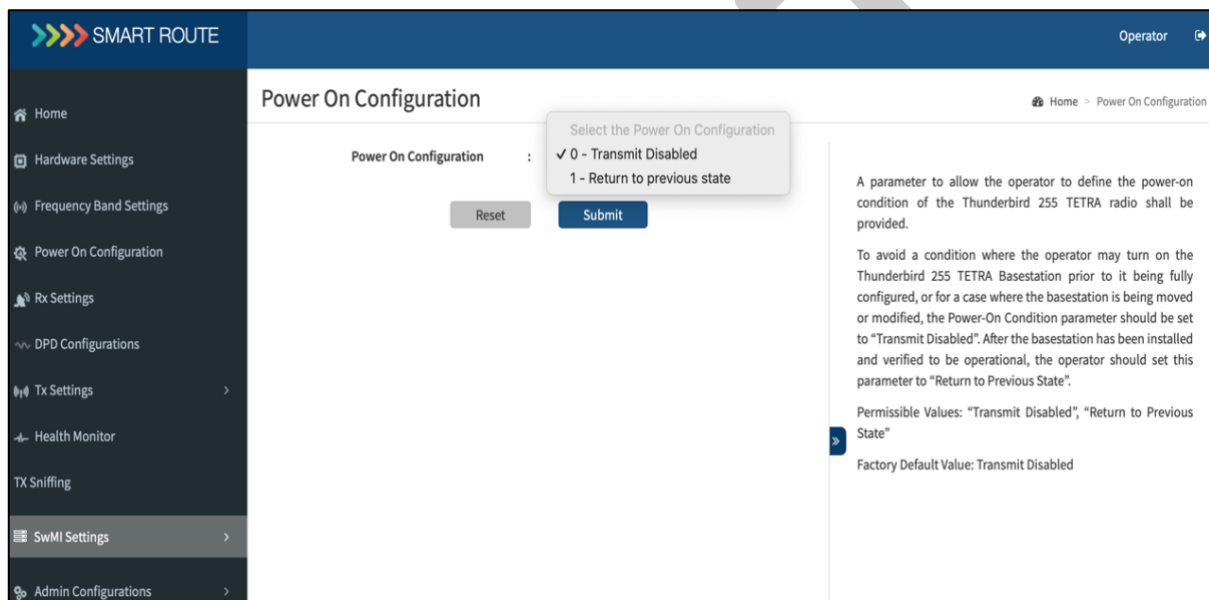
SMART ROUTE

Operator

Home
Hardware Settings
Frequency Band Settings
Power On Configuration
Rx Settings
DPD Configurations
Tx Settings
Health Monitor
TX Sniffing
SwMI Settings
Admin Configurations

Power On Configuration

Home > Power On Configuration

Power On Configuration :

Select the Power On Configuration
✓ 0 - Transmit Disabled
1 - Return to previous state

Reset
Submit

A parameter to allow the operator to define the power-on condition of the Thunderbird 255 TETRA radio shall be provided.

To avoid a condition where the operator may turn on the Thunderbird 255 TETRA Basestation prior to it being fully configured, or for a case where the basestation is being moved or modified, the Power-On Condition parameter should be set to "Transmit Disabled". After the basestation has been installed and verified to be operational, the operator should set this parameter to "Return to Previous State".

Permissible Values: "Transmit Disabled", "Return to Previous State"

Factory Default Value: Transmit Disabled